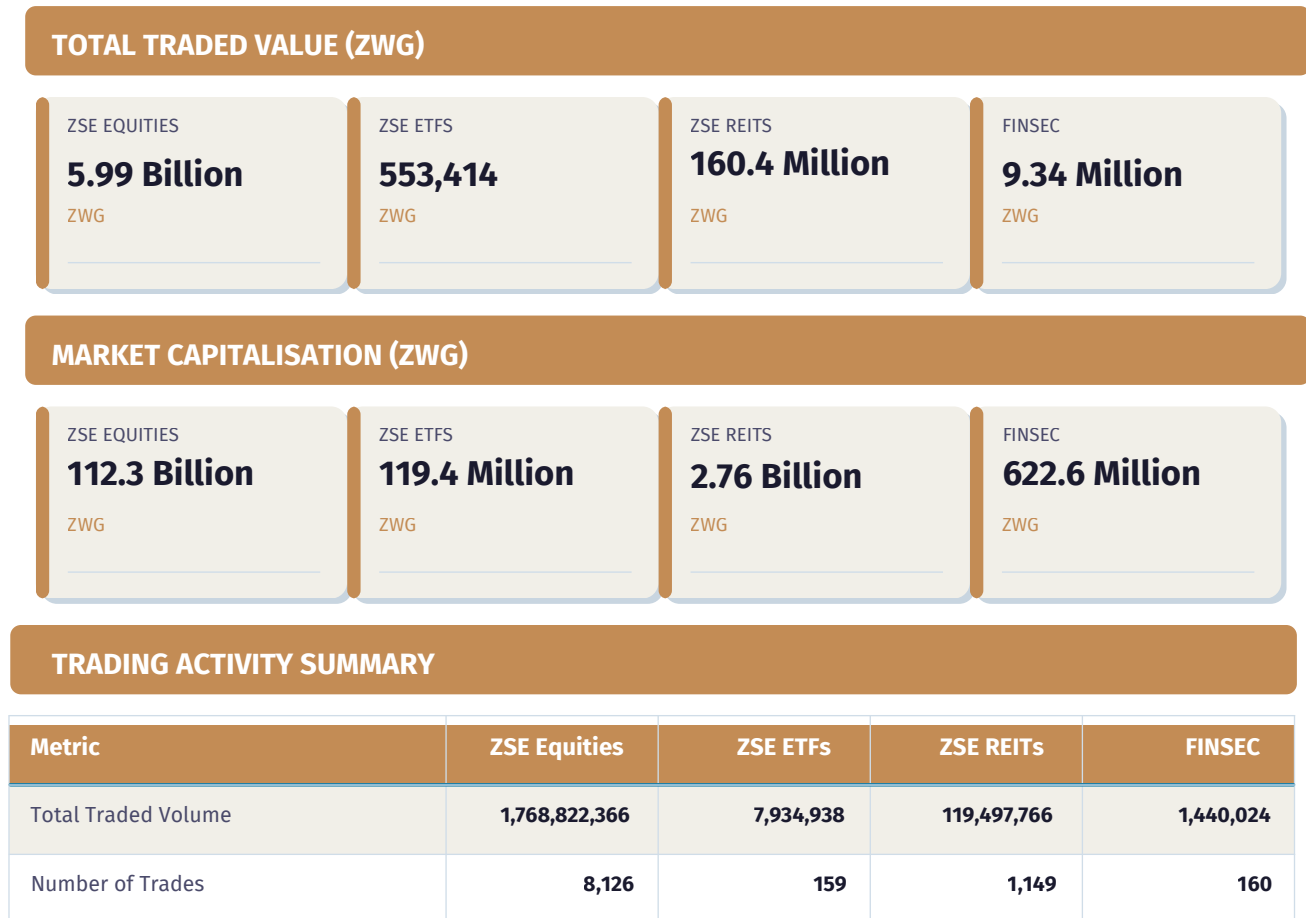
TOTAL TRADED VALUE (ZWG)

ZSE EQUITIES
5.99 Billion
ZWG

ZSE ETFS
553,414
ZWG

ZSE REITS
160.4 Million
ZWG

FINSEC
9.34 Million
ZWG

MARKET CAPITALISATION (ZWG)

ZSE EQUITIES
112.3 Billion
ZWG

ZSE ETFS
119.4 Million
ZWG

ZSE REITS
2.76 Billion
ZWG

FINSEC
622.6 Million
ZWG

TRADING ACTIVITY SUMMARY

| Metric | ZSE Equities | ZSE ETFs | ZSE REITs | FINSEC |
|---|---|---|---|---|
| Total Traded Volume | 1,768,822,366 | 7,934,938 | 119,497,766 | 1,440,024 |
| Number of Trades | 8,126 | 159 | 1,149 | 160 |